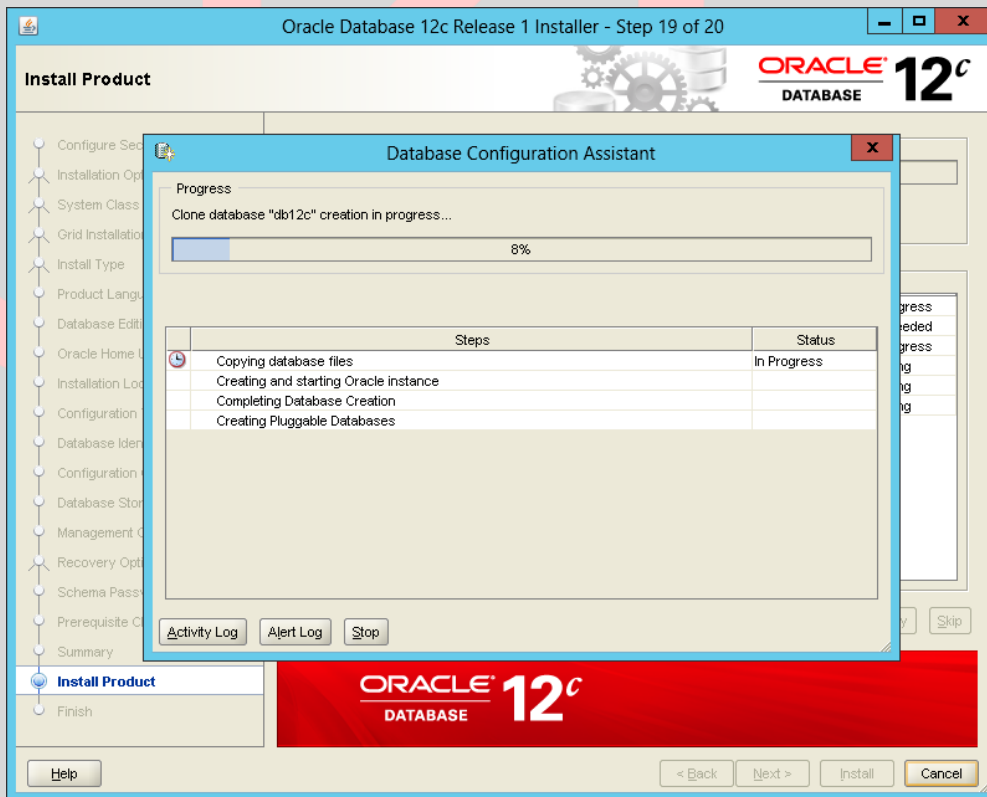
Oracle Database 12c Release 1 Installer - Step 19 of 20

Install Product

ORACLE DATABASE $12^c$

Configure Sec
Installation Opt
System Class
Grid Installation
Install Type
Product Langu
Database Editi
Oracle Home U
Installation Loc
Configuration T
Database Iden
Configuration
Database Stor
Management O
Recovery Opti
Schema Passw
Prerequisite Ch
Summary
Install Product
Finish

Database Configuration Assistant

Progress
Clone database "db12c" creation in progress...

8%

| | Steps | Status |
|---|---|---|
| | Copying database files | In Progress |
| | Creating and starting Oracle instance | |
| | Completing Database Creation | |
| | Creating Pluggable Databases | |

Activity Log
Alert Log
Stop

gress
eeded
gress
ng
ng
ng

y
Skip

ORACLE DATABASE $12^c$

Help
< Back
Next >
Install
Cancel